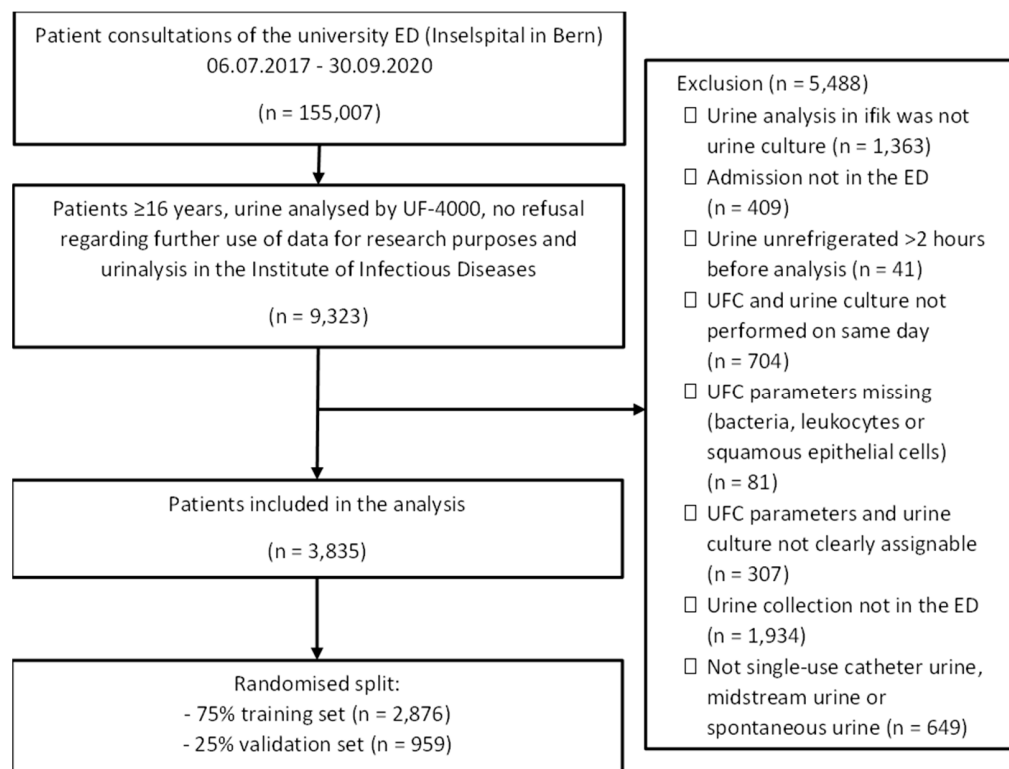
Patient consultations of the university ED (Inselspital in Bern)
06.07.2017 - 30.09.2020

(n = 155,007)

Patients ≥16 years, urine analysed by UF-4000, no refusal regarding further use of data for research purposes and urinalysis in the Institute of Infectious Diseases

(n = 9,323)

Patients included in the analysis

(n = 3,835)

Randomised split:
- 75% training set (n = 2,876)
- 25% validation set (n = 959)

Exclusion (n = 5,488)
 Urine analysis in ifik was not urine culture (n = 1,363)
 Admission not in the ED (n = 409)
 Urine unrefrigerated >2 hours before analysis (n = 41)
 UFC and urine culture not performed on same day (n = 704)
 UFC parameters missing (bacteria, leukocytes or squamous epithelial cells) (n = 81)
 UFC parameters and urine culture not clearly assignable (n = 307)
 Urine collection not in the ED (n = 1,934)
 Not single-use catheter urine, midstream urine or spontaneous urine (n = 649)